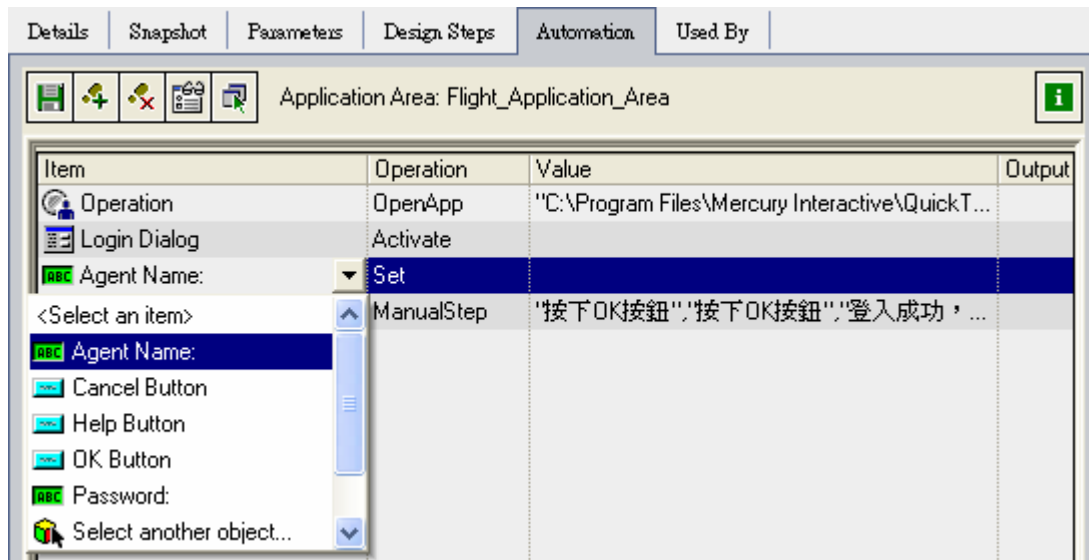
Details | Snapshot | Parameters | Design Steps | Automation | Used By

Application Area: Flight_Application_Area

| Item | Operation | Value | Output |
|---|---|---|---|
| Operation | OpenApp | "C:\Program Files\Mercury Interactive\QuickT... | |
| Login Dialog | Activate | | |
| Agent Name: | Set | | |
| | ManualStep | "按下OK按鈕","按下OK按鈕","登入成功，... | |

<Select an item>
Agent Name:
Cancel Button
Help Button
OK Button
Password:
Select another object...